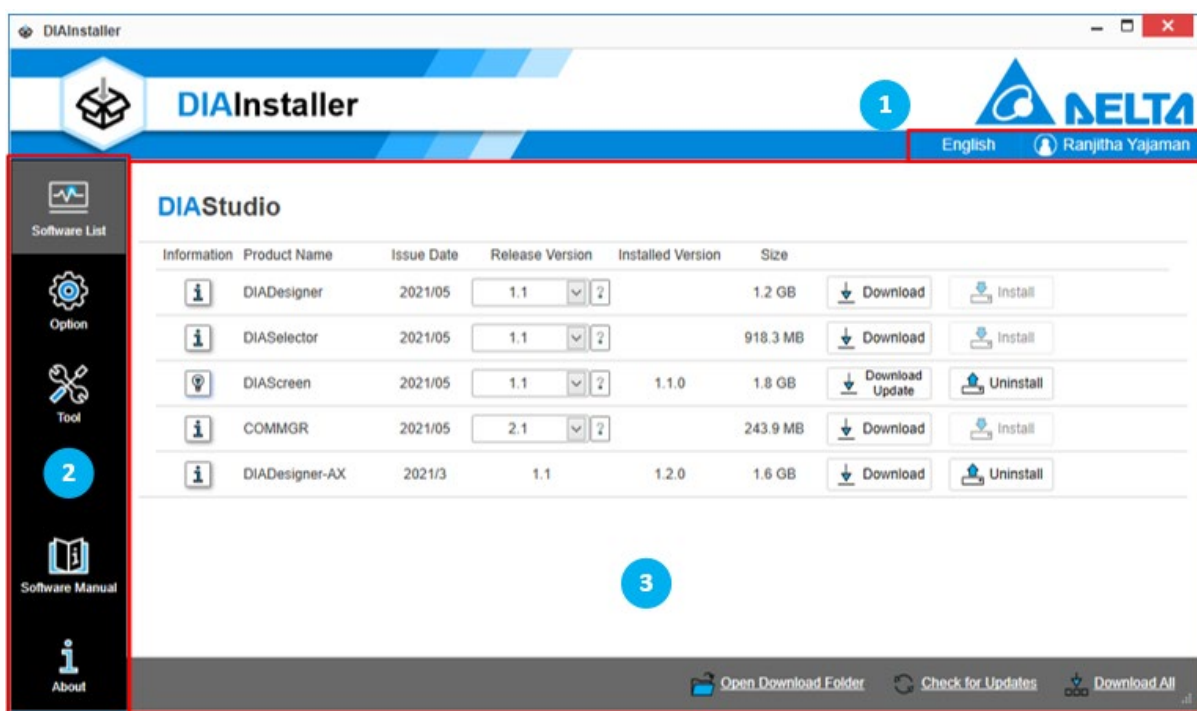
DIAInstaller

DIAInstaller

1

NELTA

English Ranjitha Yajaman

Software List

Option

Tool

2

Software Manual

About

DIAStudio

| Information | Product Name | Issue Date | Release Version | Installed Version | Size | | |
|---|---|---|---|---|---|---|---|
| i | DIADesigner | 2021/05 | 1.1 ? | | 1.2 GB | Download | Install |
| i | DIASelector | 2021/05 | 1.1 ? | | 918.3 MB | Download | Install |
| | DIAScreen | 2021/05 | 1.1 ? | 1.1.0 | 1.8 GB | Download Update | Uninstall |
| i | COMMGR | 2021/05 | 2.1 ? | | 243.9 MB | Download | Install |
| i | DIADesigner-AX | 2021/3 | 1.1 | 1.2.0 | 1.6 GB | Download | Uninstall |

3

Open Download Folder Check for Updates Download All